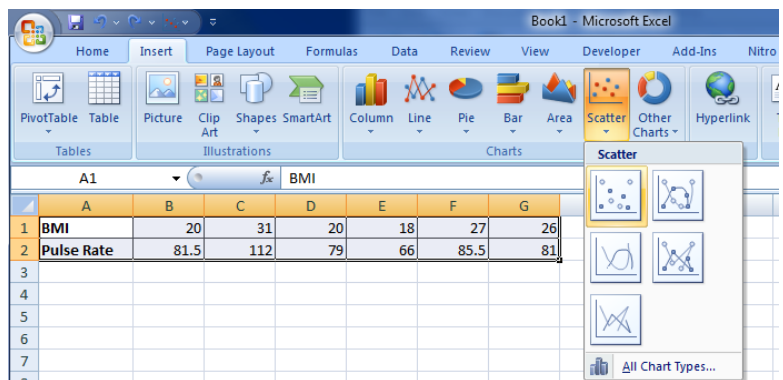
Book1 - Microsoft Excel

Home Insert Page Layout Formulas Data Review View Developer Add-Ins Nitro

PivotTable Table
Tables

Picture Clip Art Shapes SmartArt
Illustrations

Column Line Pie Bar Area Scatter Other Charts
Charts

Hyperlink

A1 $f_x$ BMI

Scatter

All Chart Types...

| | A | B | C | D | E | F | G |
|---|---|---|---|---|---|---|---|
| 1 | BMI | 20 | 31 | 20 | 18 | 27 | 26 |
| 2 | Pulse Rate | 81.5 | 112 | 79 | 66 | 85.5 | 81 |
| 3 | | | | | | | |
| 4 | | | | | | | |
| 5 | | | | | | | |
| 6 | | | | | | | |
| 7 | | | | | | | |